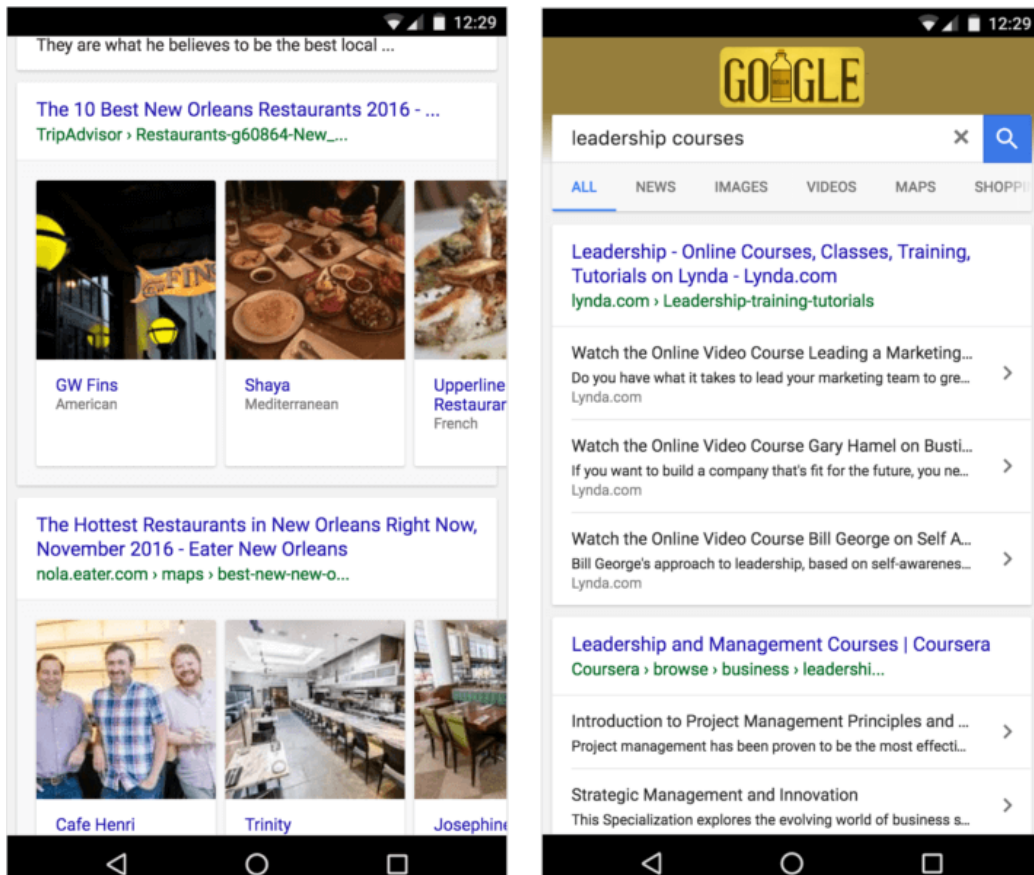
12:29

They are what he believes to be the best local ...

The 10 Best New Orleans Restaurants 2016 - ...
TripAdvisor › Restaurants-g60864-New_...

GW Fins
American

Shaya
Mediterranean

Upperline Restaurar
French

The Hottest Restaurants in New Orleans Right Now, November 2016 - Eater New Orleans
nola.eater.com › maps › best-new-new-o...

Cafe Henri

Trinity

Josephine

12:29

GOOGLE

leadership courses

ALL NEWS IMAGES VIDEOS MAPS SHOPPI

Leadership - Online Courses, Classes, Training, Tutorials on Lynda - Lynda.com
lynda.com › Leadership-training-tutorials

Watch the Online Video Course Leading a Marketing...
Do you have what it takes to lead your marketing team to gre...
Lynda.com

Watch the Online Video Course Gary Hamel on Busti...
If you want to build a company that's fit for the future, you ne...
Lynda.com

Watch the Online Video Course Bill George on Self A...
Bill George's approach to leadership, based on self-awarenes...
Lynda.com

Leadership and Management Courses | Coursera
Coursera › browse › business › leadershi...

Introduction to Project Management Principles and ...
Project management has been proven to be the most effecti...

Strategic Management and Innovation
This Specialization explores the evolving world of business s...